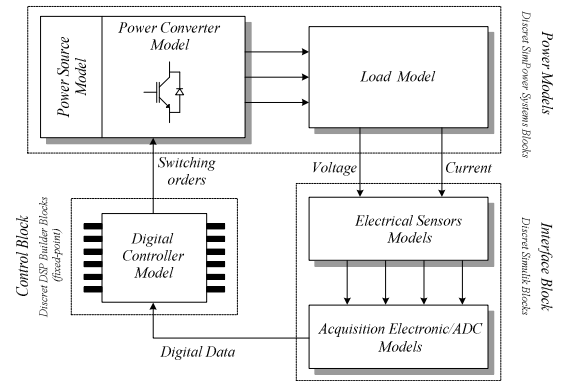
Power Source Model

Power Converter Model

Load Model

Power Models

Discret SimPower Systems Blocks

Switching orders

Voltage

Current

Control Block

Discret DSP Builder Blocks (fixed-point)

Digital Controller Model

Electrical Sensors Models

Acquisition Electronic/ADC Models

Interface Block

Discret Simulik Blocks

Digital Data